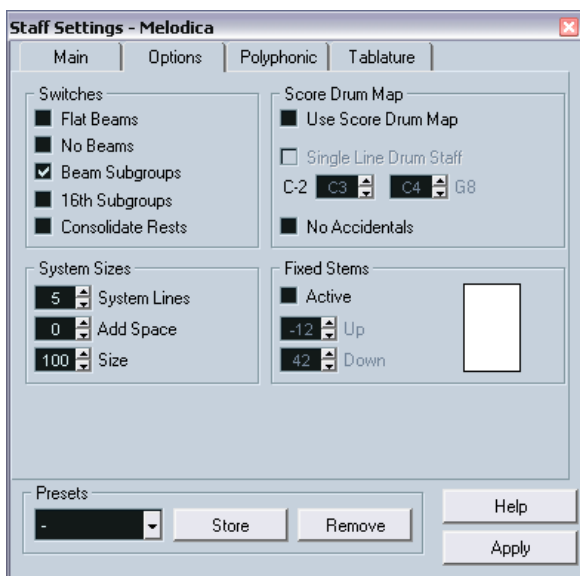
Staff Settings - Melodica

Main | Options | Polyphonic | Tablature

Switches
Flat Beams
No Beams
Beam Subgroups
16th Subgroups
Consolidate Rests

Score Drum Map
Use Score Drum Map
Single Line Drum Staff
C-2 C3 C4 G8
No Accidentals

System Sizes
5 System Lines
0 Add Space
100 Size

Fixed Stems
Active
-12 Up
42 Down

Presets
-
Store
Remove

Help
Apply